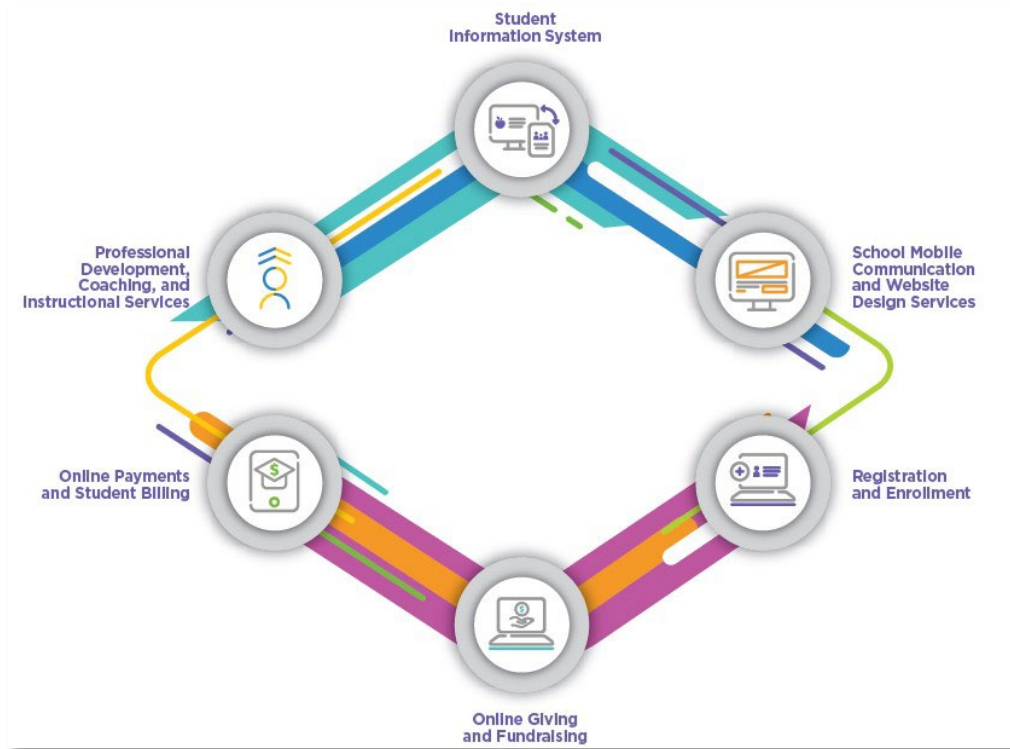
Student Information System

Professional Development, Coaching, and Instructional Services

School Mobile Communication and Website Design Services

Online Payments and Student Billing

Registration and Enrollment

Online Giving and Fundraising